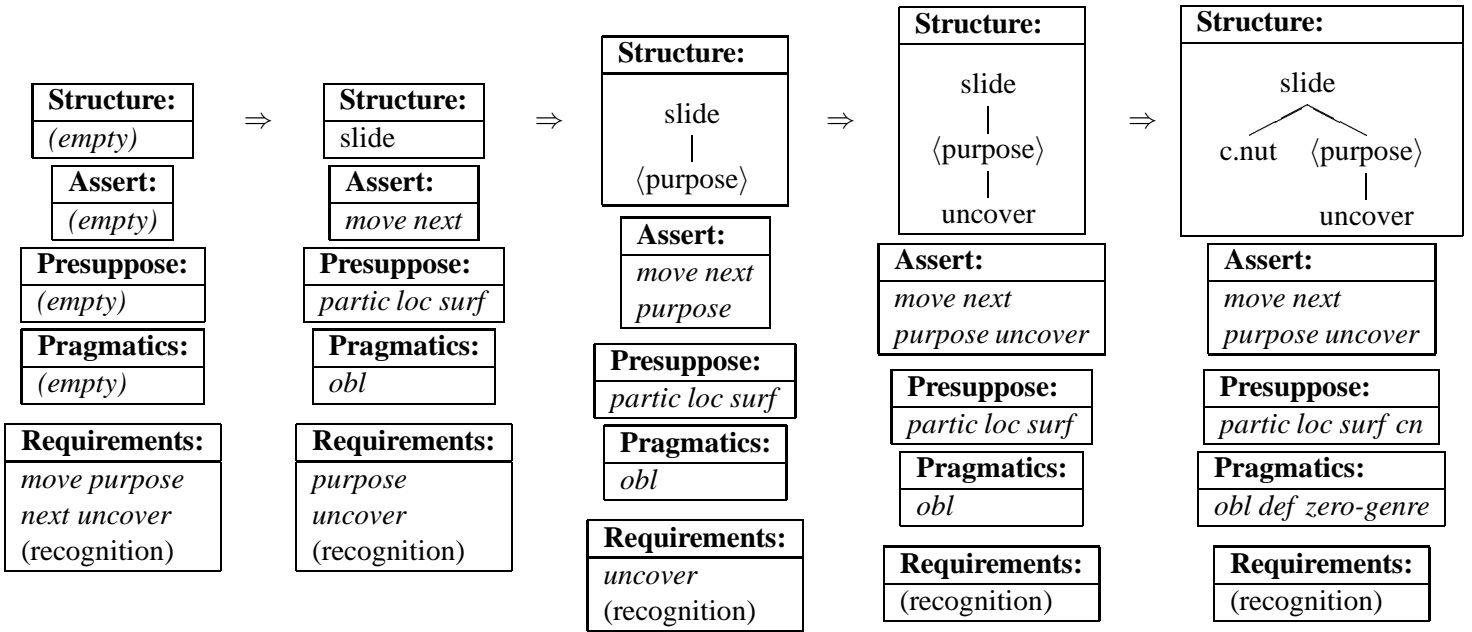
**Structure:**
*(empty)*

**Assert:**
*(empty)*

**Presuppose:**
*(empty)*

**Pragmatics:**
*(empty)*

**Requirements:**
*move purpose next uncover*
(recognition)

$\Rightarrow$

**Structure:**
slide

**Assert:**
*move next*

**Presuppose:**
*partic loc surf*

**Pragmatics:**
*obl*

**Requirements:**
*purpose uncover*
(recognition)

$\Rightarrow$

**Structure:**
slide
$\langle$purpose$\rangle$

**Assert:**
*move next purpose*

**Presuppose:**
*partic loc surf*

**Pragmatics:**
*obl*

**Requirements:**
*uncover*
(recognition)

$\Rightarrow$

**Structure:**
slide
$\langle$purpose$\rangle$
uncover

**Assert:**
*move next purpose uncover*

**Presuppose:**
*partic loc surf*

**Pragmatics:**
*obl*

**Requirements:**
(recognition)

$\Rightarrow$

**Structure:**
slide
c.nut $\langle$purpose$\rangle$
uncover

**Assert:**
*move next purpose uncover*

**Presuppose:**
*partic loc surf cn*

**Pragmatics:**
*obl def zero-genre*

**Requirements:**
(recognition)